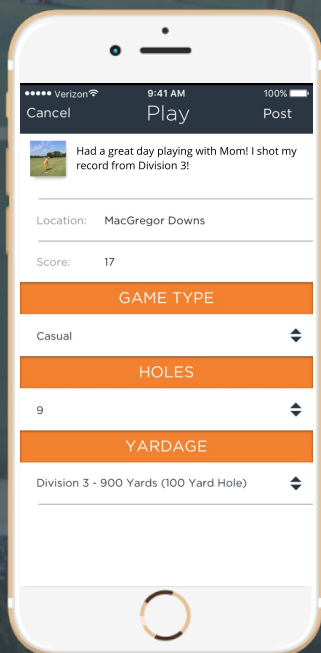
●●●●● Verizon 9:41 AM 100%

Cancel Play Post

Had a great day playing with Mom! I shot my record from Division 3!

Location: MacGregor Downs

Score: 17

GAME TYPE

Casual

HOLES

9

YARDAGE

Division 3 - 900 Yards (100 Yard Hole)